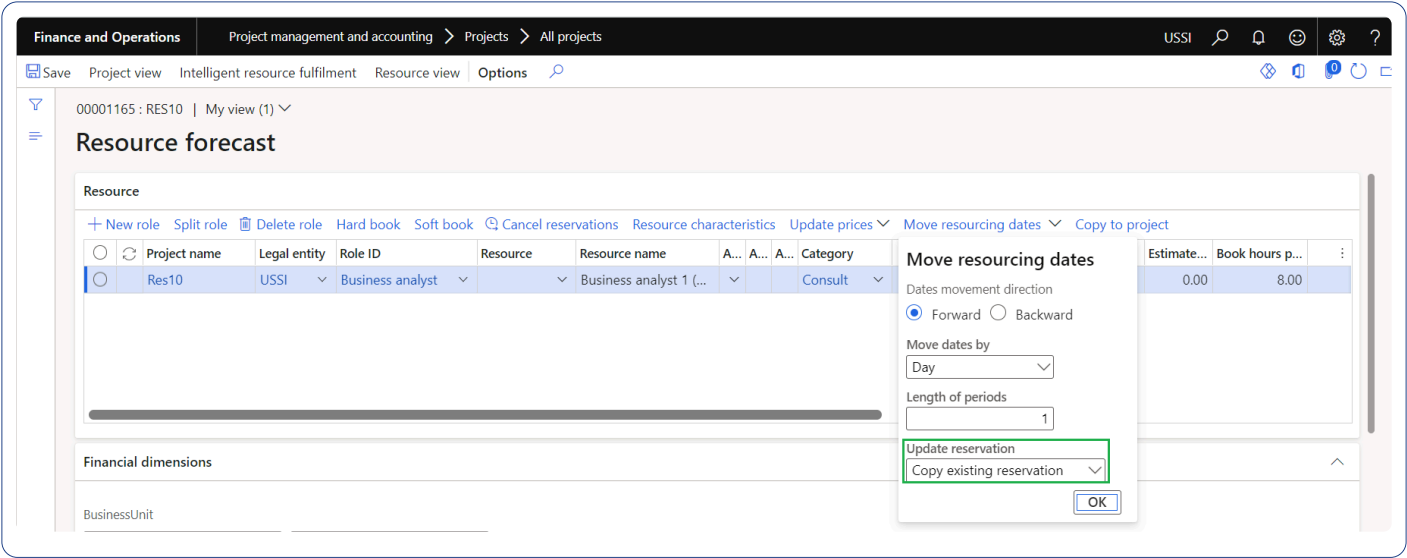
Finance and Operations | Project management and accounting > Projects > All projects | USSI

Save | Project view | Intelligent resource fulfilment | Resource view | Options

00001165 : RES10 | My view (1)

Resource forecast

Resource

+ New role | Split role | Delete role | Hard book | Soft book | Cancel reservations | Resource characteristics | Update prices | Move resourcing dates | Copy to project

| | | Project name | Legal entity | Role ID | Resource | Resource name | A... | A... | A... | Category | Estimate... | Book hours p... |
|---|---|---|---|---|---|---|---|---|---|---|---|---|
| | | Res10 | USSI | Business analyst | | Business analyst 1 (... | | | | Consult | 0.00 | 8.00 |

Move resourcing dates

Dates movement direction

Forward Backward

Move dates by

Day

Length of periods

1

Update reservation

Copy existing reservation

OK

Financial dimensions

BusinessUnit